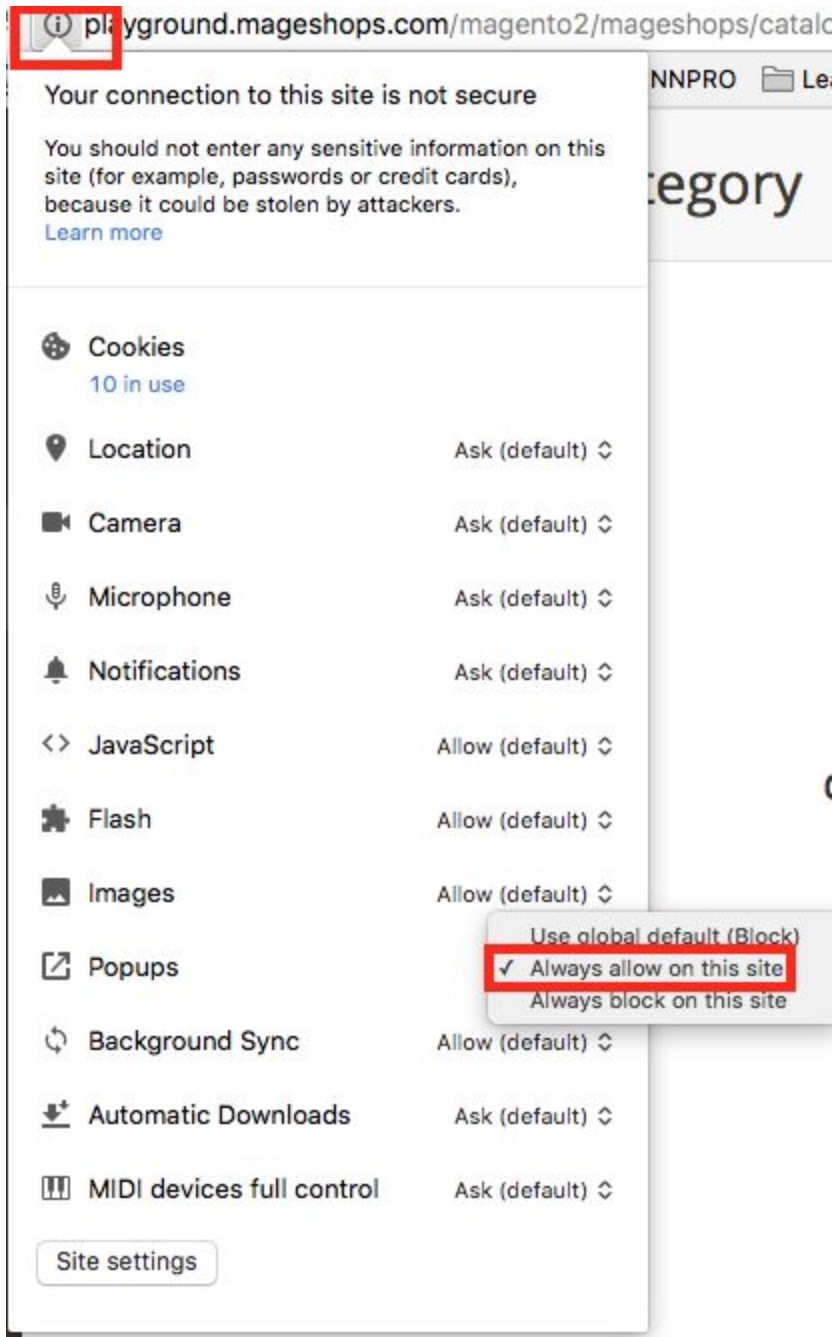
playground.mageshops.com/magento2/mageshops/catalo

NNPRO Lea

tegory

Your connection to this site is not secure

You should not enter any sensitive information on this site (for example, passwords or credit cards), because it could be stolen by attackers.
Learn more

Cookies
10 in use

Location Ask (default)

Camera Ask (default)

Microphone Ask (default)

Notifications Ask (default)

JavaScript Allow (default)

Flash Allow (default)

Images Allow (default)

Popups

Use global default (Block)
✓ Always allow on this site
Always block on this site

Background Sync Allow (default)

Automatic Downloads Ask (default)

MIDI devices full control Ask (default)

Site settings